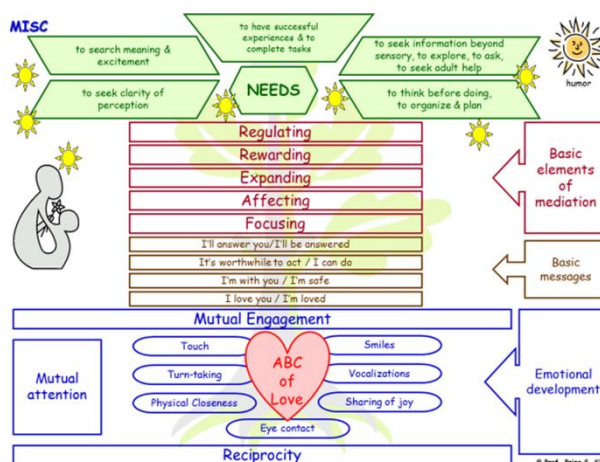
MISC

to have successful experiences & to complete tasks

to search meaning & excitement

to seek information beyond sensory, to explore, to ask, to seek adult help

humor

to seek clarity of perception

NEEDS

to think before doing, to organize & plan

Regulating

Rewarding

Expanding

Affecting

Focusing

Basic elements of mediation

I'll answer you/I'll be answered

It's worthwhile to act / I can do

I'm with you / I'm safe

I love you / I'm loved

Basic messages

Mutual Engagement

Mutual attention

Touch

Smiles

Turn-taking

ABC of Love

Vocalizations

Physical Closeness

Sharing of joy

Eye contact

Emotional development

Reciprocity

© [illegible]